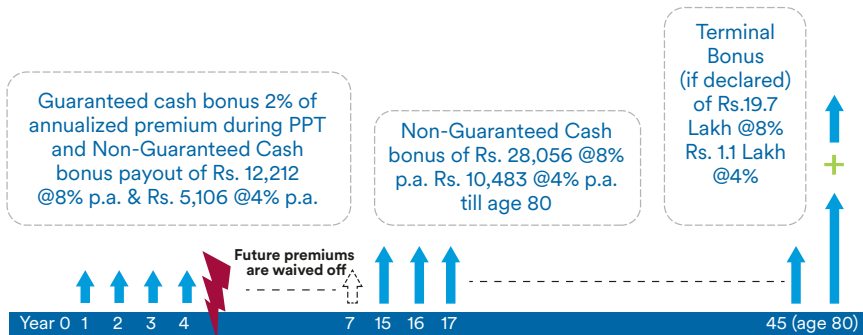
Guaranteed cash bonus 2% of annualized premium during PPT and Non-Guaranteed Cash bonus payout of Rs. 12,212 @8% p.a. & Rs. 5,106 @4% p.a.

Non-Guaranteed Cash bonus of Rs. 28,056 @8% p.a. Rs. 10,483 @4% p.a. till age 80

Terminal Bonus (if declared) of Rs.19.7 Lakh @8% Rs. 1.1 Lakh @4%

+

Future premiums are waived off

Year 0 1 2 3 4 7 15 16 17 45 (age 80)